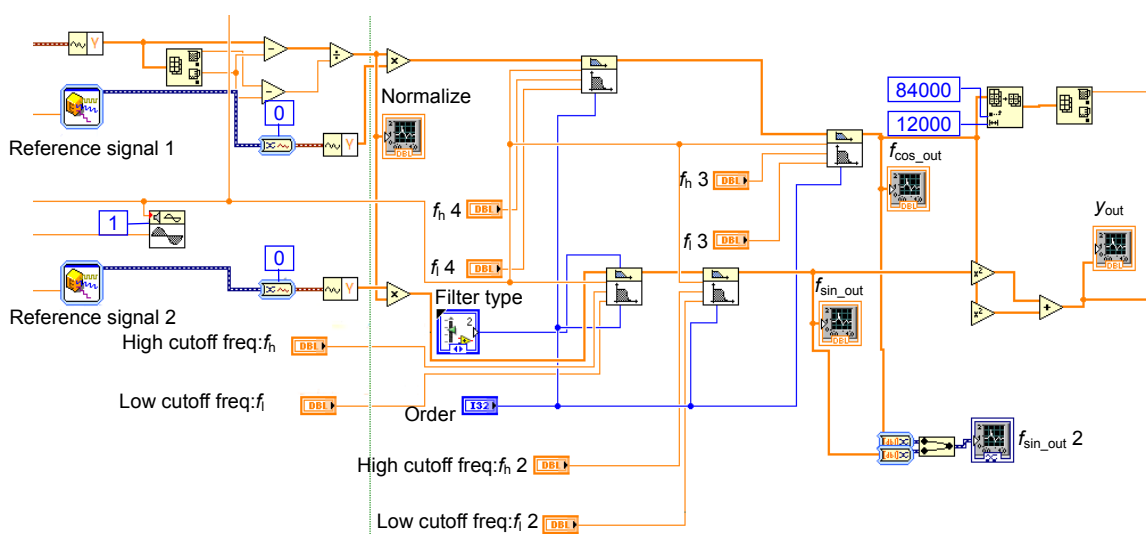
84000

12000

Normalize

0

Reference signal 1

$f_{\cos\_out}$

$f_h$ 3 DBL

$f_h$ 4 DBL

1

$y_{out}$

$f_l$ 3 DBL

$f_l$ 4 DBL

0

Reference signal 2

Filter type

2

$f_{\sin\_out}$

High cutoff freq:$f_h$ DBL

Low cutoff freq:$f_l$ DBL

Order I32

$f_{\sin\_out}$ 2

High cutoff freq:$f_h$ 2 DBL

Low cutoff freq:$f_l$ 2 DBL